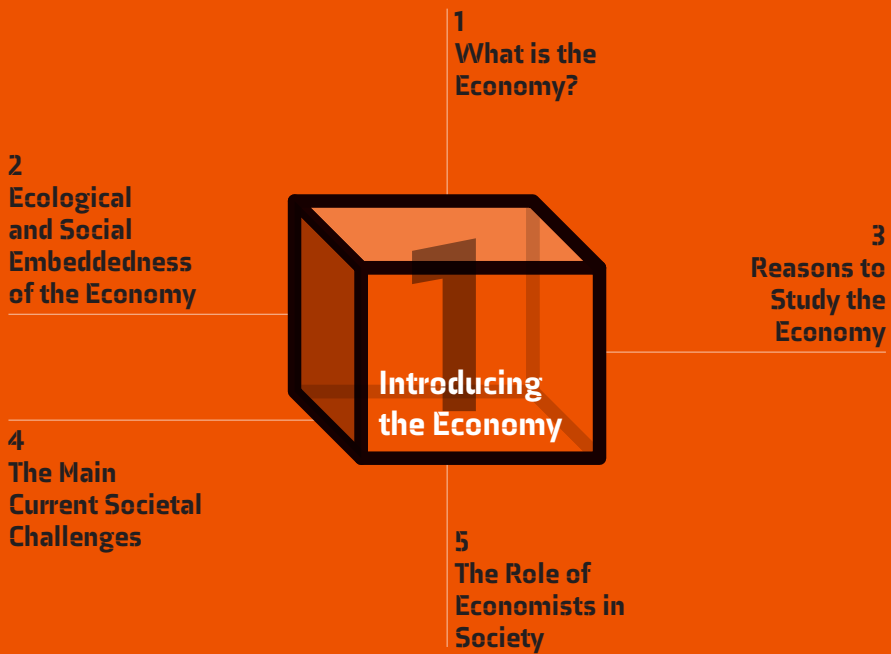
1
What is the Economy?

2
Ecological and Social Embeddedness of the Economy

3
Reasons to Study the Economy

1

Introducing the Economy

4
The Main Current Societal Challenges

5
The Role of Economists in Society